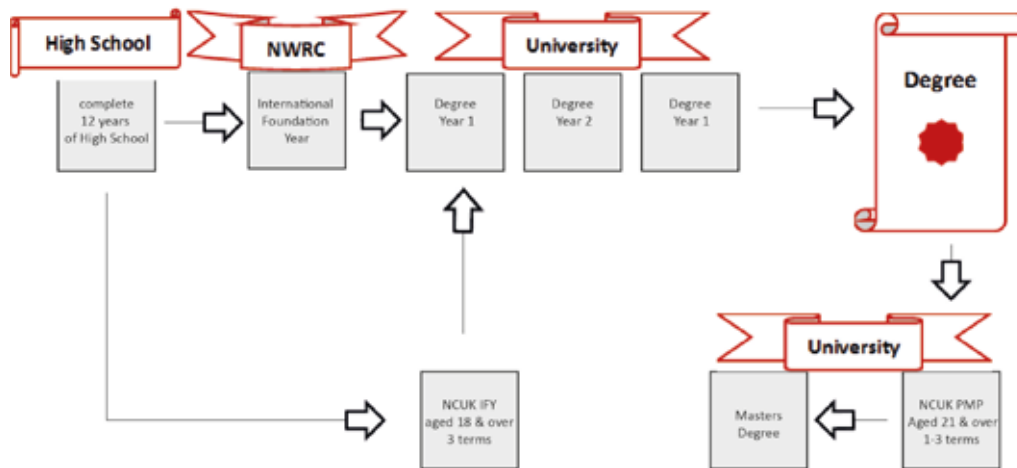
High School

NWRC

University

Degree

complete 12 years of High School

International Foundation Year

Degree Year 1

Degree Year 2

Degree Year 1

University

NCUK IFY aged 18 & over 3 terms

Masters Degree

NCUK PMP Aged 21 & over 1-3 terms